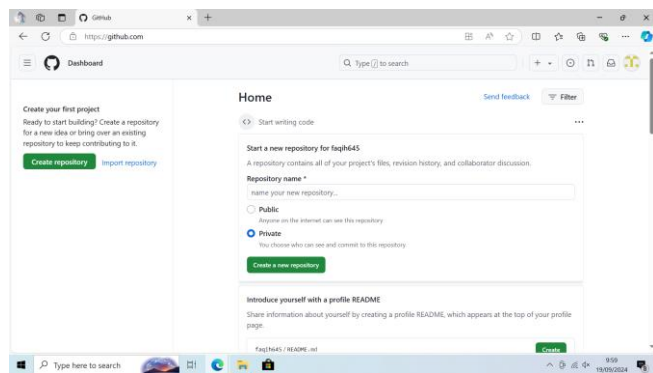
GitHub
https://github.com
Dashboard
Type / to search
Create your first project
Ready to start building? Create a repository for a new idea or bring over an existing repository to keep contributing to it.
Create repository
Import repository
Home
Send feedback
Filter
Start writing code
Start a new repository for faqih645
A repository contains all of your project's files, revision history, and collaborator discussion.
Repository name *
name your new repository...
Public
Anyone on the internet can see this repository
Private
You choose who can see and commit to this repository
Create a new repository
Introduce yourself with a profile README
Share information about yourself by creating a profile README, which appears at the top of your profile page.
faqih645 / README.md
Create
Type here to search
9:59
19/05/2024